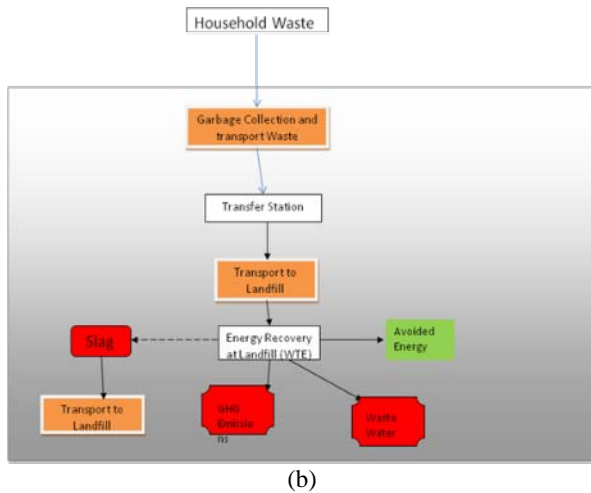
Household Waste

Garbage Collection and transport Waste

Transfer Station

Transport to Landfill

Slag

Energy Recovery at Landfill (WTE)

Avoided Energy

Transport to Landfill

GHG Emissions

Waste Water

(b)